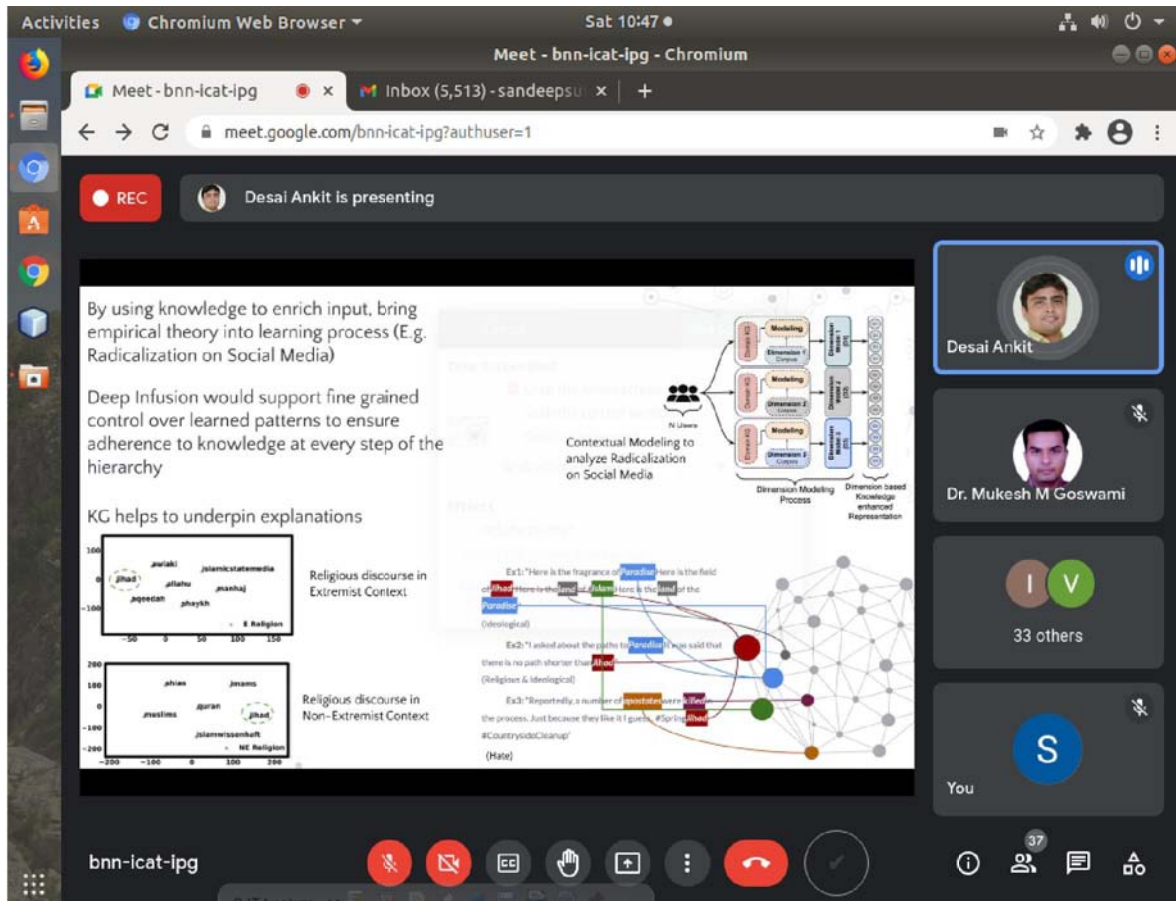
Activities Chromium Web Browser Sat 10:47

Meet - bnn-icat-ipg - Chromium

Meet - bnn-icat-ipg × Inbox (5,513) - sandeepsu ×

meet.google.com/bnn-icat-ipg?authuser=1

REC Desai Ankit is presenting

By using knowledge to enrich input, bring empirical theory into learning process (E.g. Radicalization on Social Media)

Deep Infusion would support fine grained control over learned patterns to ensure adherence to knowledge at every step of the hierarchy

KG helps to underpin explanations

Contextual Modeling to analyze Radicalization on Social Media

N Users

Modeling

Dimension 1

Dimension 2

Dimension 3

Dimension Modeling Process

Dimension based Knowledge enhanced Representation

jihad awlaki islamicstatemedia allahu manhaj aqeedah shaykh

E Religion

Religious discourse in Extremist Context

ahlas imams quran muslims jihad islamwissenhaft

NE Religion

Religious discourse in Non-Extremist Context

Ex1: "Here is the fragrance of Paradise Here is the field of Jihad Here is the land of Islam Here is the land of the Paradise (Ideological)

Ex2: "I asked about the paths to Paradise it was said that there is no path shorter than Jihad (Religious & Ideological)

Ex3: "Reportedly, a number of apostates were killed the process. Just because they like it I guess. #SpringJihad #CountrysideCleanup" (Hate)

Desai Ankit

Dr. Mukesh M Goswami

I V

33 others

S

You

bnn-icat-ipg

37